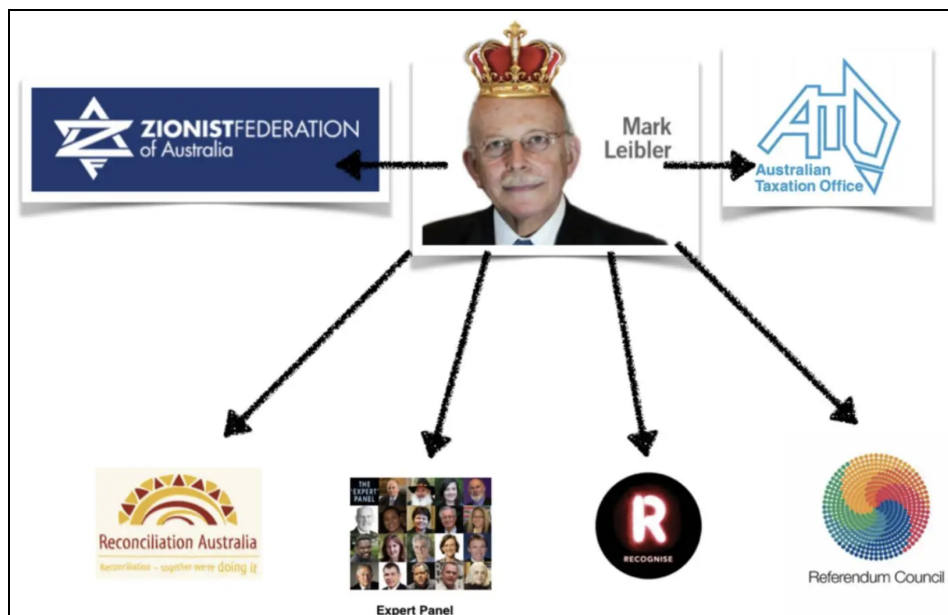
ZIONISTFEDERATION of Australia

Mark Leibler

ATO Australian Taxation Office

Reconciliation Australia
Reconciliation – together we're doing it

THE EXPERT PANEL
Expert Panel

R
RECOGNISE

Referendum Council